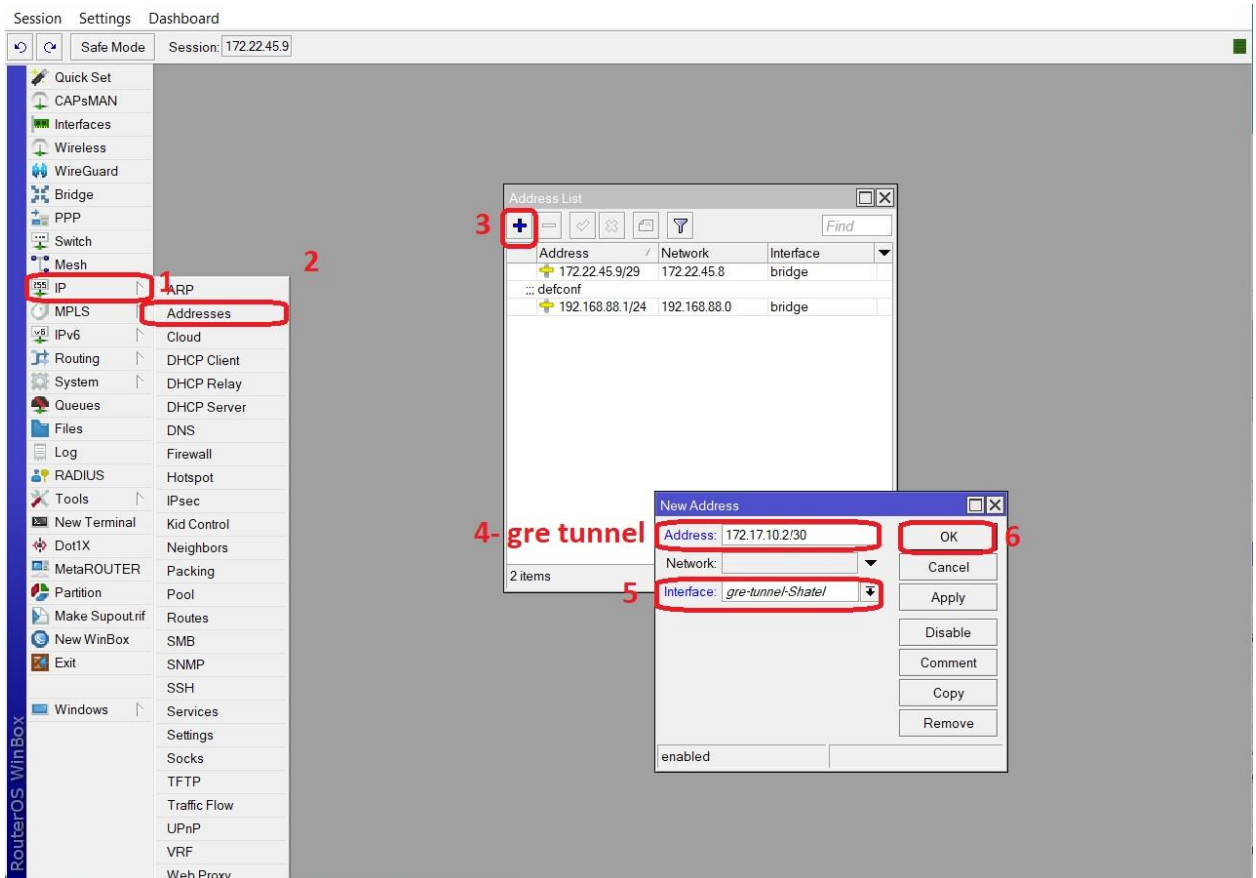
Session Settings Dashboard

Safe Mode Session: 172.22.45.9

Quick Set
CAPsMAN
Interfaces
Wireless
WireGuard
Bridge
PPP
Switch
Mesh
IP
MPLS
IPv6
Routing
System
Queues
Files
Log
RADIUS
Tools
New Terminal
Dot1X
MetaROUTER
Partition
Make Supout.rif
New WinBox
Exit

Windows

RouterOS WinBox

1
2

ARP
Addresses
Cloud
DHCP Client
DHCP Relay
DHCP Server
DNS
Firewall
Hotspot
IPsec
Kid Control
Neighbors
Packing
Pool
Routes
SMB
SNMP
SSH
Services
Settings
Socks
TFTP
Traffic Flow
UPnP
VRF
Web Proxy

Address List

3

Find

| Address | Network | Interface |
|---|---|---|
| 172.22.45.9/29 | 172.22.45.8 | bridge |
| ;;; defconf | | |
| 192.168.88.1/24 | 192.168.88.0 | bridge |

2 items

New Address

4- gre tunnel

Address: 172.17.10.2/30
Network:
5
Interface: gre-tunnel-Shatel

OK
6
Cancel
Apply
Disable
Comment
Copy
Remove

enabled